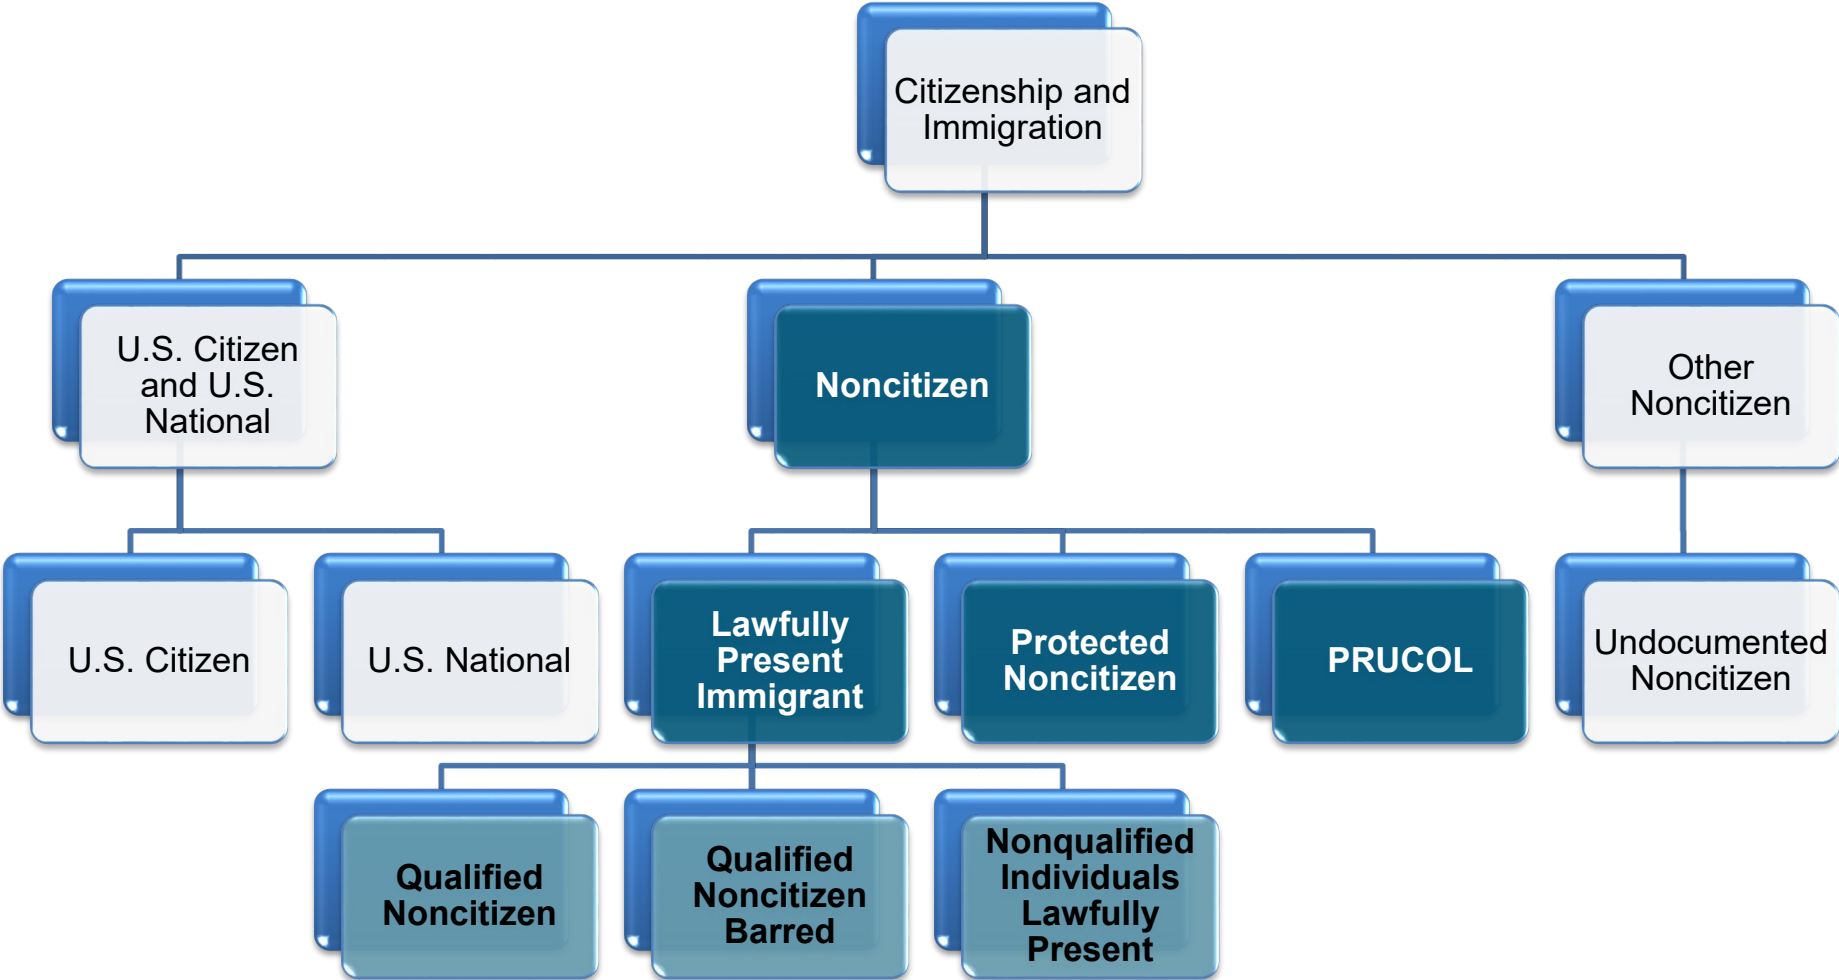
Citizenship and Immigration

U.S. Citizen and U.S. National

Noncitizen

Other Noncitizen

U.S. Citizen

U.S. National

Lawfully Present Immigrant

Protected Noncitizen

PRUCOL

Undocumented Noncitizen

Qualified Noncitizen

Qualified Noncitizen Barred

Nonqualified Individuals Lawfully Present